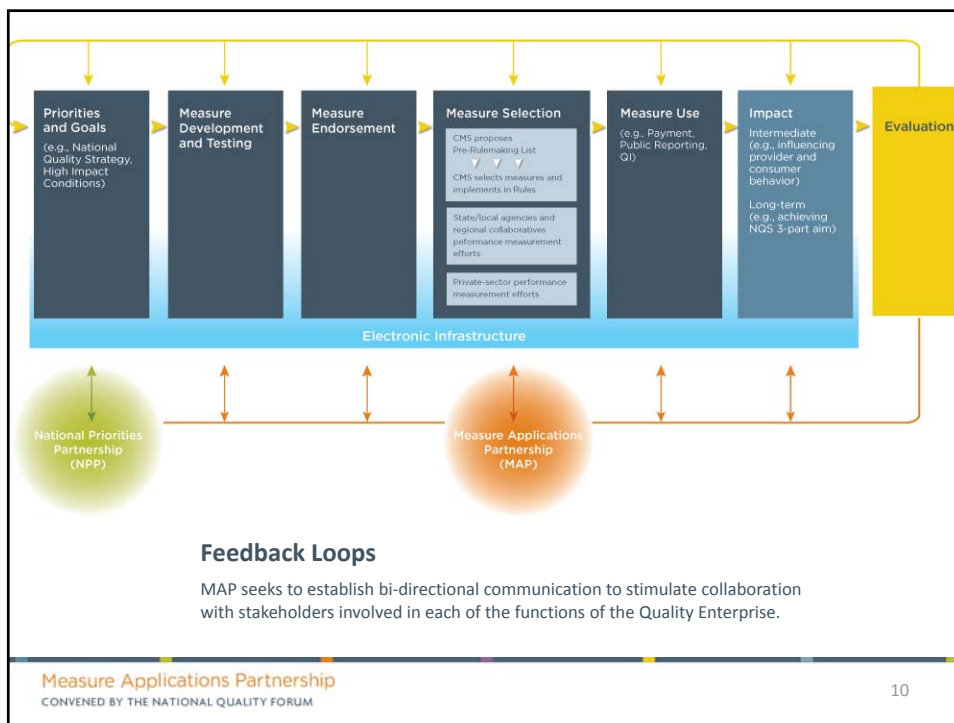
Priorities and Goals

(e.g., National Quality Strategy, High Impact Conditions)

Measure Development and Testing

Measure Endorsement

Measure Selection

CMS proposes Pre-Rulemaking List

CMS selects measures and implements in Rules

State/local agencies and regional collaboratives peformance measurement efforts

Private-sector performance measurement efforts

Measure Use

(e.g., Payment, Public Reporting, QI)

Impact

Intermediate (e.g., influencing provider and consumer behavior)

Long-term (e.g., achieving NQS 3-part aim)

Evaluation

Electronic Infrastructure

National Priorities Partnership (NPP)

Measure Applications Partnership (MAP)

Feedback Loops

MAP seeks to establish bi-directional communication to stimulate collaboration with stakeholders involved in each of the functions of the Quality Enterprise.

Measure Applications Partnership

CONVENED BY THE NATIONAL QUALITY FORUM

10